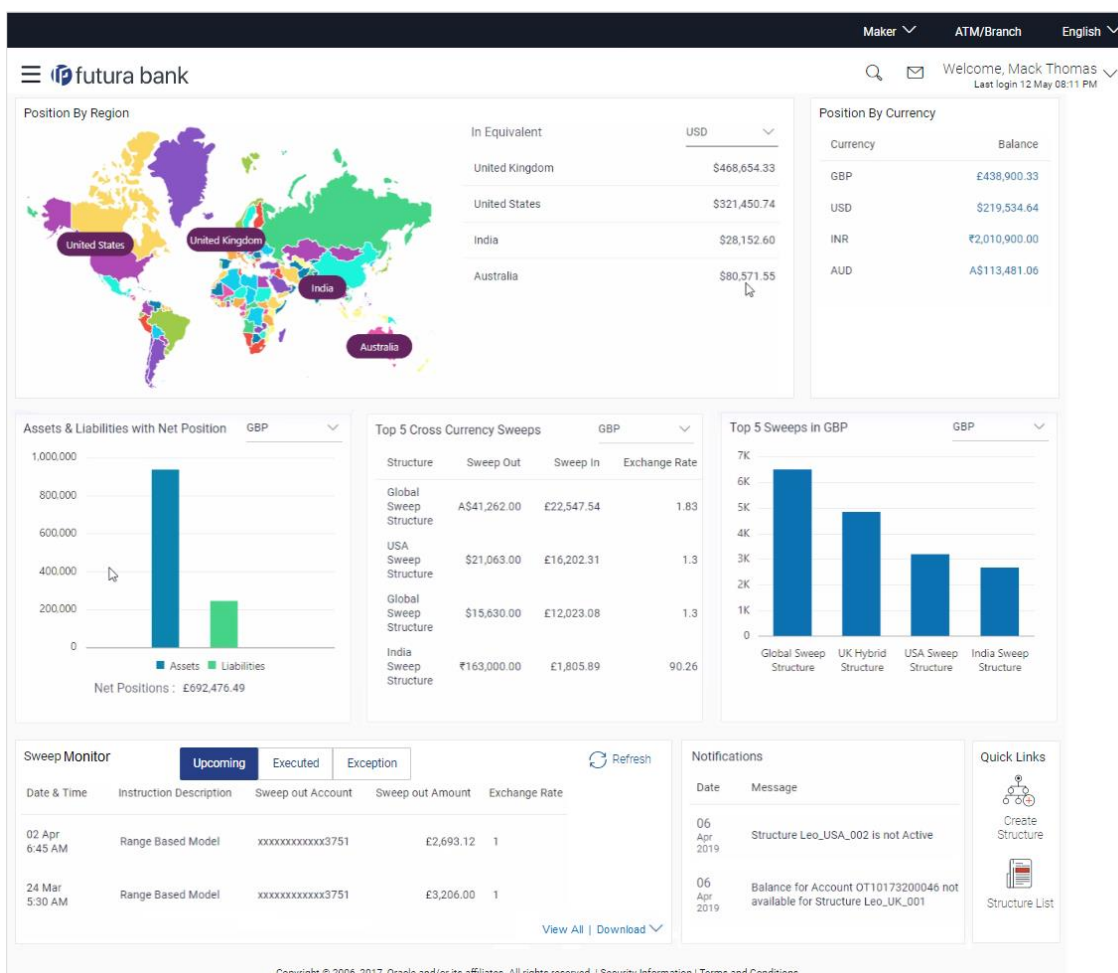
Maker ATM/Branch English

futura bank

Welcome, Mack Thomas
Last login 12 May 08:11 PM

Position By Region

United States
United Kingdom
India
Australia

In Equivalent USD

| | |
|---|---|
| United Kingdom | $468,654.33 |
| United States | $321,450.74 |
| India | $28,152.60 |
| Australia | $80,571.55 |

Position By Currency

| Currency | Balance |
|---|---|
| GBP | £438,900.33 |
| USD | $219,534.64 |
| INR | ₹2,010,900.00 |
| AUD | A$113,481.06 |

Assets & Liabilities with Net Position GBP

1,000,000
800,000
600,000
400,000
200,000
0

Assets Liabilities

Net Positions : £692,476.49

Top 5 Cross Currency Sweeps GBP

| Structure | Sweep Out | Sweep In | Exchange Rate |
|---|---|---|---|
| Global Sweep Structure | A$41,262.00 | £22,547.54 | 1.83 |
| USA Sweep Structure | $21,063.00 | £16,202.31 | 1.3 |
| Global Sweep Structure | $15,630.00 | £12,023.08 | 1.3 |
| India Sweep Structure | ₹163,000.00 | £1,805.89 | 90.26 |

Top 5 Sweeps in GBP GBP

7K
6K
5K
4K
3K
2K
1K
0

Global Sweep Structure
UK Hybrid Structure
USA Sweep Structure
India Sweep Structure

Sweep Monitor

Upcoming Executed Exception

Refresh

| Date & Time | Instruction Description | Sweep out Account | Sweep out Amount | Exchange Rate |
|---|---|---|---|---|
| 02 Apr 6:45 AM | Range Based Model | xxxxxxxxxxxx3751 | £2,693.12 | 1 |
| 24 Mar 5:30 AM | Range Based Model | xxxxxxxxxxxx3751 | £3,206.00 | 1 |

View All | Download

Notifications

| Date | Message |
|---|---|
| 06 Apr 2019 | Structure Leo_USA_002 is not Active |
| 06 Apr 2019 | Balance for Account OT10173200046 not available for Structure Leo_UK_001 |

Quick Links

Create Structure

Structure List

Copyright © 2006, 2017, Oracle and/or its affiliates. All rights reserved. | Security Information | Terms and Conditions